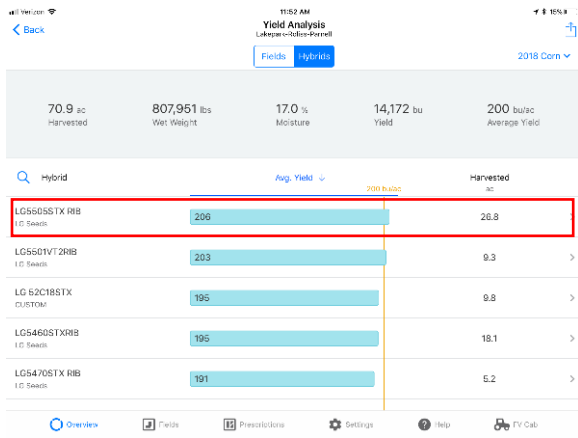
Verizon 3:39 PM 15%

Back

Yield Analysis
Lakeparc-Roles-Parnell

Fields Hybrids

2018 Corn

70.9 ac
Harvested

807,951 lbs
Wet Weight

17.0 %
Moisture

14,172 bu
Yield

200 bu/ac
Average Yield

Hybrid

Avg. Yield

200 bu/ac

Harvested
ac

| Hybrid | Avg. Yield | Harvested |
|---|---|---|
| LG5605STX RIB<br>LC Seeds | 206 | 26.8 |
| LG5501VT2RIB<br>LC Seeds | 203 | 9.3 |
| LG 62C18STX<br>CUSTOM | 195 | 9.8 |
| LG5460STXRIB<br>LC Seeds | 195 | 18.1 |
| LG5470STX RIB<br>LC Seeds | 191 | 5.2 |

Overview Fields Prescriptions Settings Help FV Cab